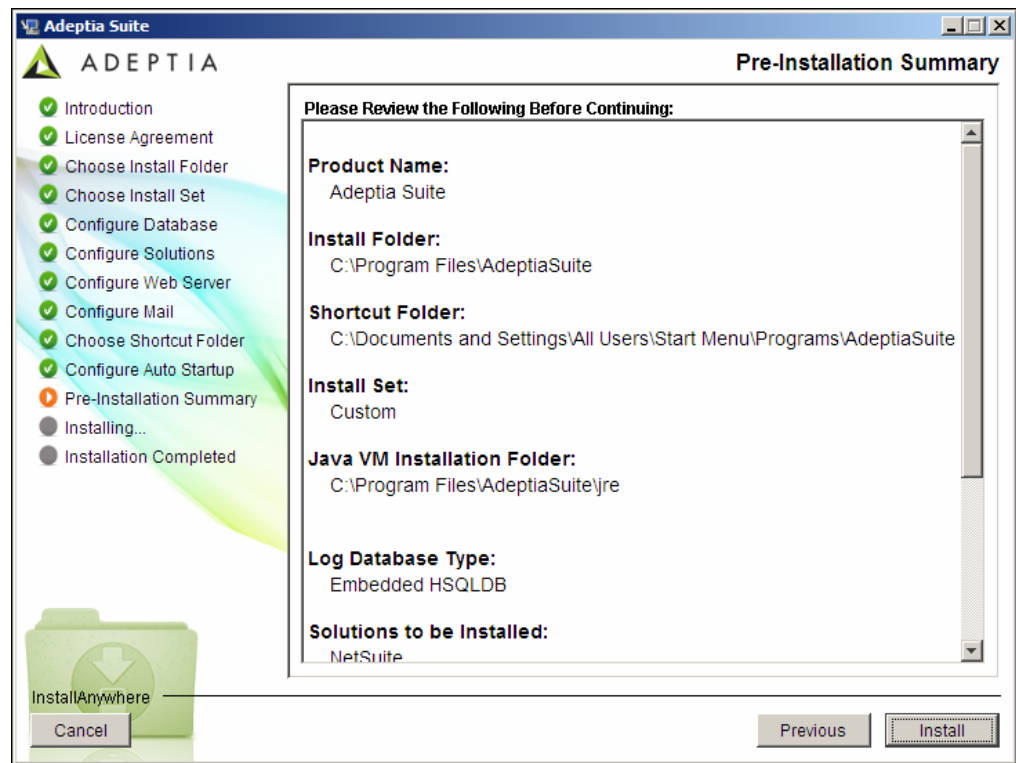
Adeptia Suite

ADEPTIA

Pre-Installation Summary

Introduction
License Agreement
Choose Install Folder
Choose Install Set
Configure Database
Configure Solutions
Configure Web Server
Configure Mail
Choose Shortcut Folder
Configure Auto Startup
Pre-Installation Summary
Installing...
Installation Completed

Please Review the Following Before Continuing:

Product Name:
Adeptia Suite

Install Folder:
C:\Program Files\AdeptiaSuite

Shortcut Folder:
C:\Documents and Settings\All Users\Start Menu\Programs\AdeptiaSuite

Install Set:
Custom

Java VM Installation Folder:
C:\Program Files\AdeptiaSuite\jre

Log Database Type:
Embedded HSQLDB

Solutions to be Installed:
NetSuite

InstallAnywhere

Cancel

Previous

Install